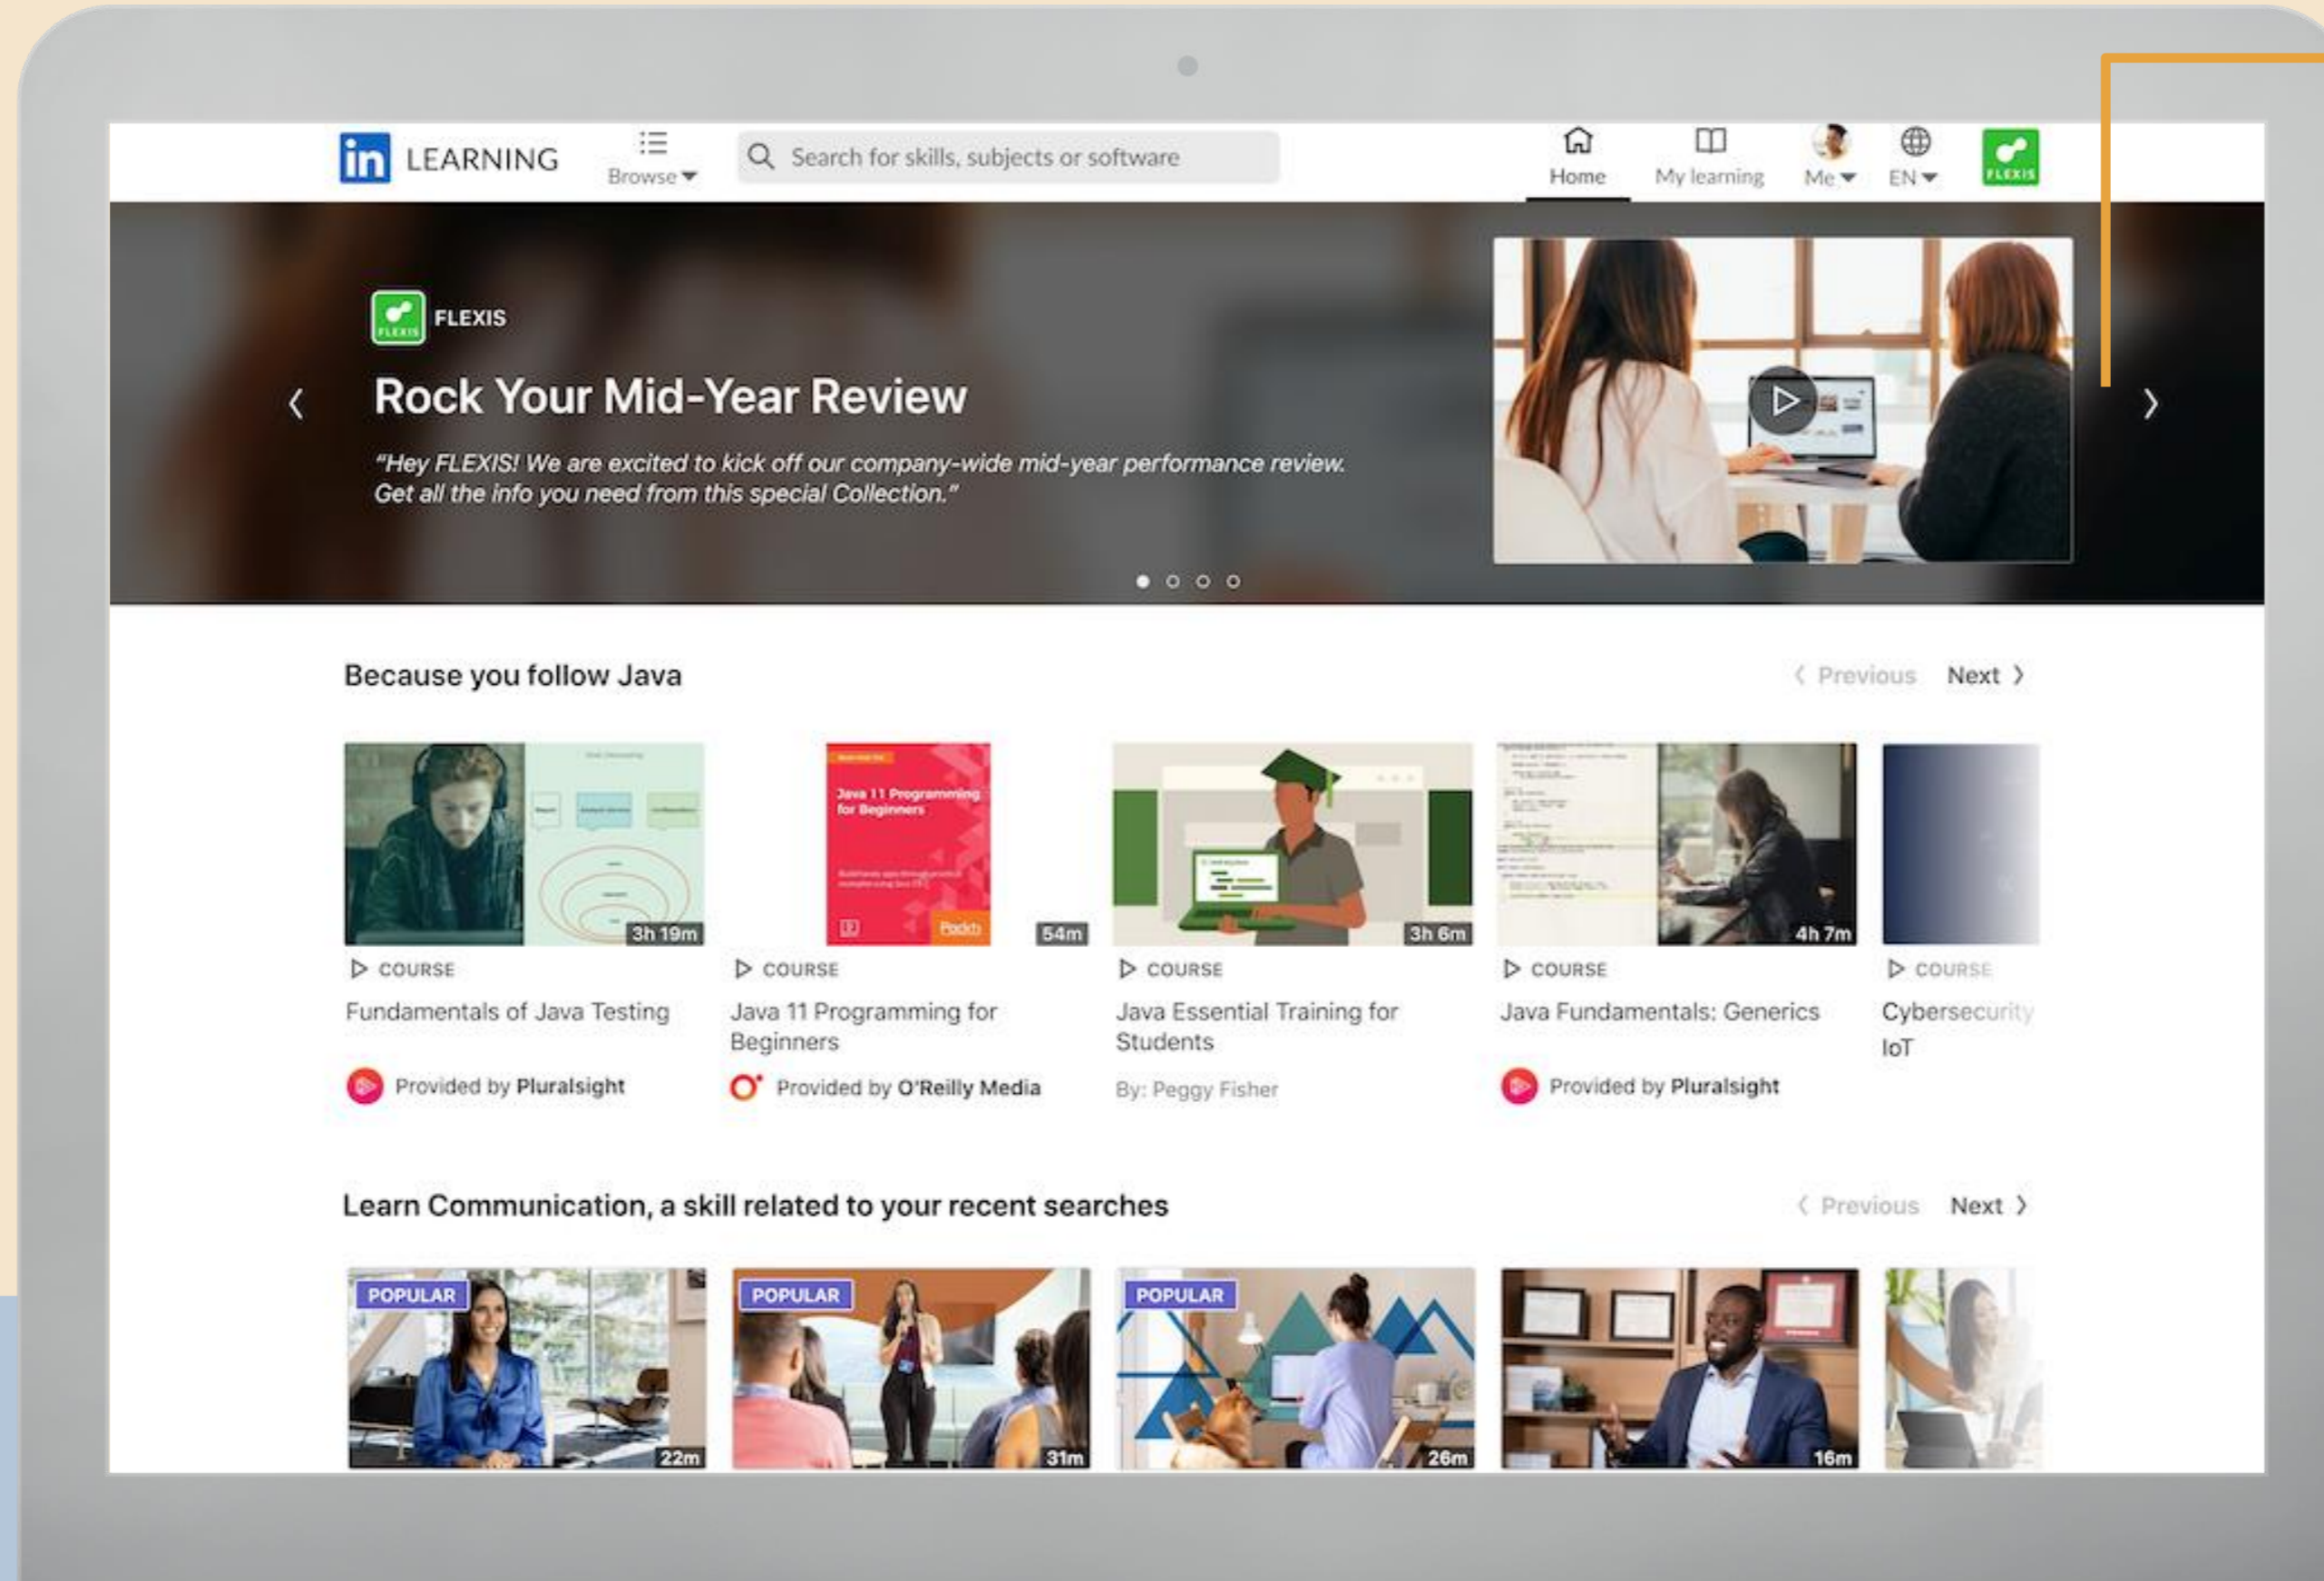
in LEARNING

Browse

Search for skills, subjects or software

Home

My learning

Me

EN

FLEXIS

FLEXIS

Rock Your Mid-Year Review

"Hey FLEXIS! We are excited to kick off our company-wide mid-year performance review. Get all the info you need from this special Collection."

Because you follow Java

Previous Next

3h 19m

COURSE

Fundamentals of Java Testing

Provided by Pluralsight

Java 11 Programming for Beginners

54m

COURSE

Java 11 Programming for Beginners

Provided by O'Reilly Media

3h 6m

COURSE

Java Essential Training for Students

By: Peggy Fisher

4h 7m

COURSE

Java Fundamentals: Generics

Provided by Pluralsight

COURSE

Cybersecurity IoT

Learn Communication, a skill related to your recent searches

Previous Next

POPULAR

22m

POPULAR

31m

POPULAR

26m

16m